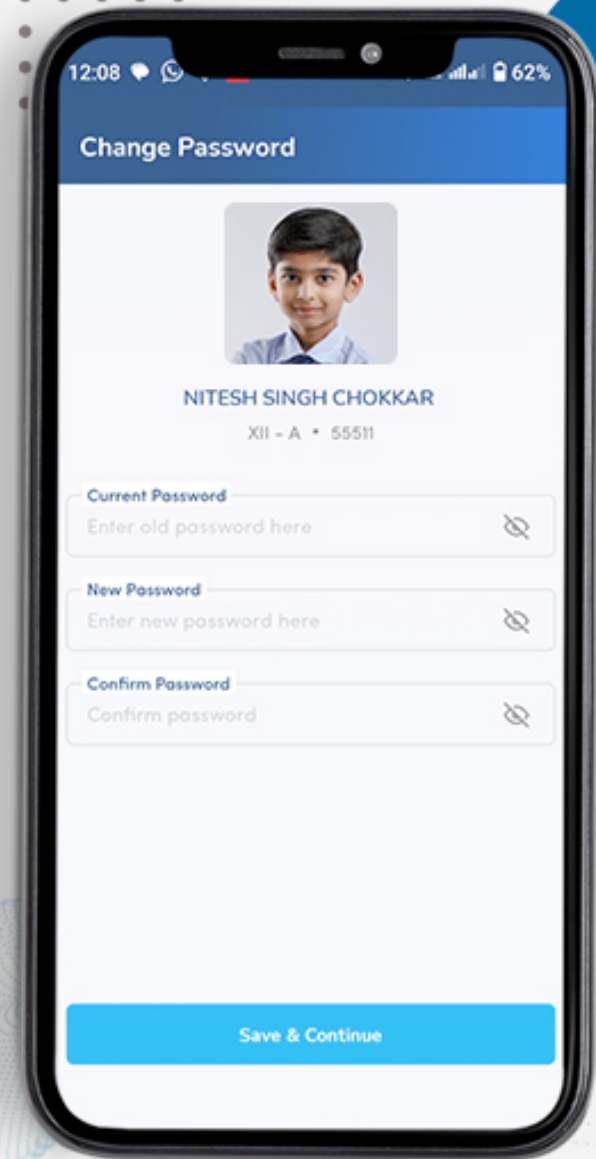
12:08 62%

Change Password

NITESH SINGH CHOKKAR

XII - A • 55511

Current Password

Enter old password here

New Password

Enter new password here

Confirm Password

Confirm password

Save & Continue